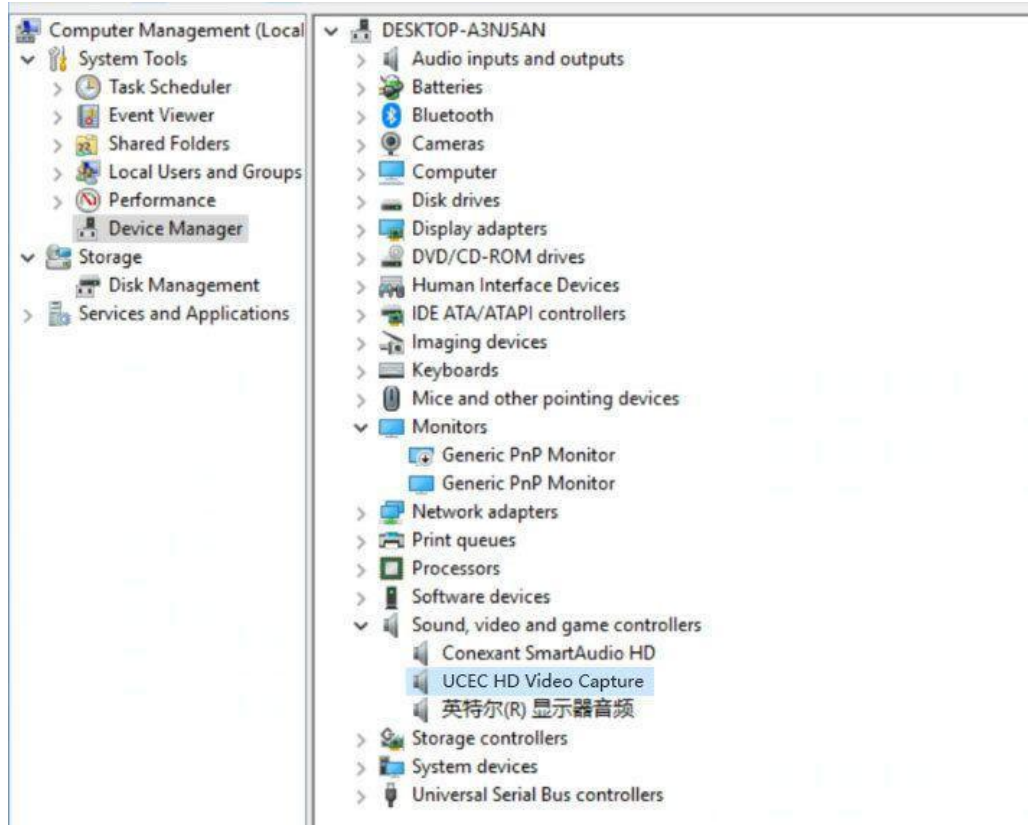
Computer Management (Local
System Tools
Task Scheduler
Event Viewer
Shared Folders
Local Users and Groups
Performance
Device Manager
Storage
Disk Management
Services and Applications

DESKTOP-A3NJ5AN
Audio inputs and outputs
Batteries
Bluetooth
Cameras
Computer
Disk drives
Display adapters
DVD/CD-ROM drives
Human Interface Devices
IDE ATA/ATAPI controllers
Imaging devices
Keyboards
Mice and other pointing devices
Monitors
Generic PnP Monitor
Generic PnP Monitor
Network adapters
Print queues
Processors
Software devices
Sound, video and game controllers
Conexant SmartAudio HD
UCEC HD Video Capture
英特尔(R) 显示器音频
Storage controllers
System devices
Universal Serial Bus controllers